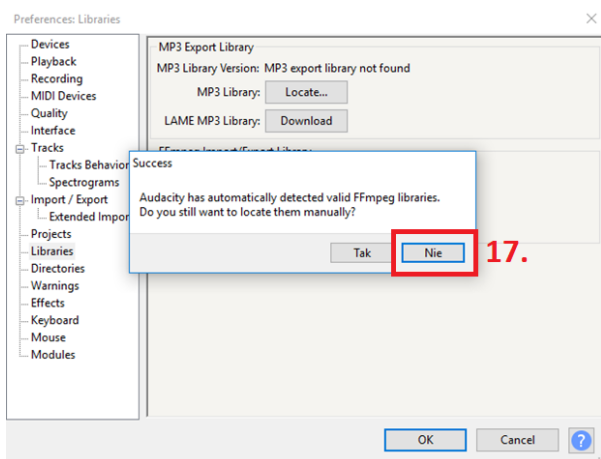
Preferences: Libraries

Devices
Playback
Recording
MIDI Devices
Quality
Interface
Tracks
Tracks Behavio
Spectrograms
Import / Export
Extended Impor
Projects
Libraries
Directories
Warnings
Effects
Keyboard
Mouse
Modules

MP3 Export Library
MP3 Library Version: MP3 export library not found
MP3 Library: Locate...
LAME MP3 Library: Download

FFmpeg Import/Export Library

Success
Audacity has automatically detected valid FFmpeg libraries.
Do you still want to locate them manually?
Tak
Nie
17.

OK
Cancel
?